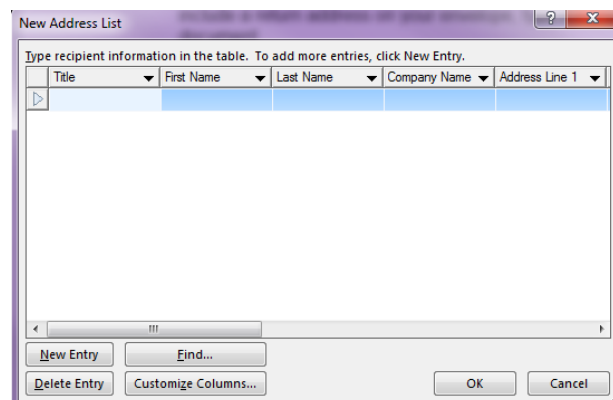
New Address List

Type recipient information in the table. To add more entries, click New Entry.

| Title | First Name | Last Name | Company Name | Address Line 1 |
|---|---|---|---|---|
| | | | | |

New Entry
Find...
Delete Entry
Customize Columns...
OK
Cancel